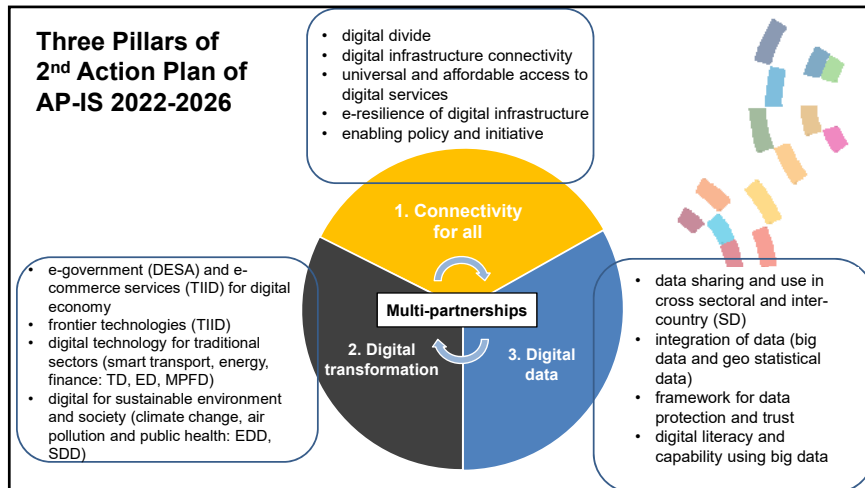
Three Pillars of 2$^{nd}$ Action Plan of AP-IS 2022-2026

- digital divide
- digital infrastructure connectivity
- universal and affordable access to digital services
- e-resilience of digital infrastructure
- enabling policy and initiative

1. Connectivity for all

Multi-partnerships

2. Digital transformation

3. Digital data

- e-government (DESA) and e-commerce services (TIID) for digital economy
- frontier technologies (TIID)
- digital technology for traditional sectors (smart transport, energy, finance: TD, ED, MPFD)
- digital for sustainable environment and society (climate change, air pollution and public health: EDD, SDD)

- data sharing and use in cross sectoral and inter-country (SD)
- integration of data (big data and geo statistical data)
- framework for data protection and trust
- digital literacy and capability using big data